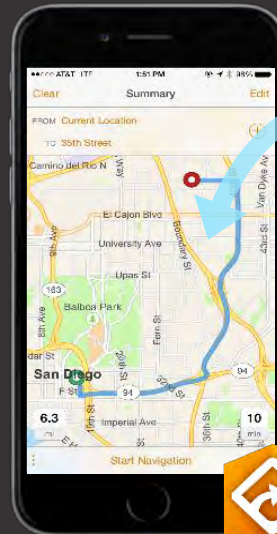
••ooo AT&T LTE 1:51 PM 98%

Clear Summary Edit

FROM Current Location

TO 35th Street

Camino del Rio N

El Cajon Blvd

University Ave

Upas St

163

Balboa Park

Boundary St

Van Dyke Ave

43rd St

Fern St

30th St

94

San Diego

F St

Imperial Ave

6.3

10 min

Start Navigation